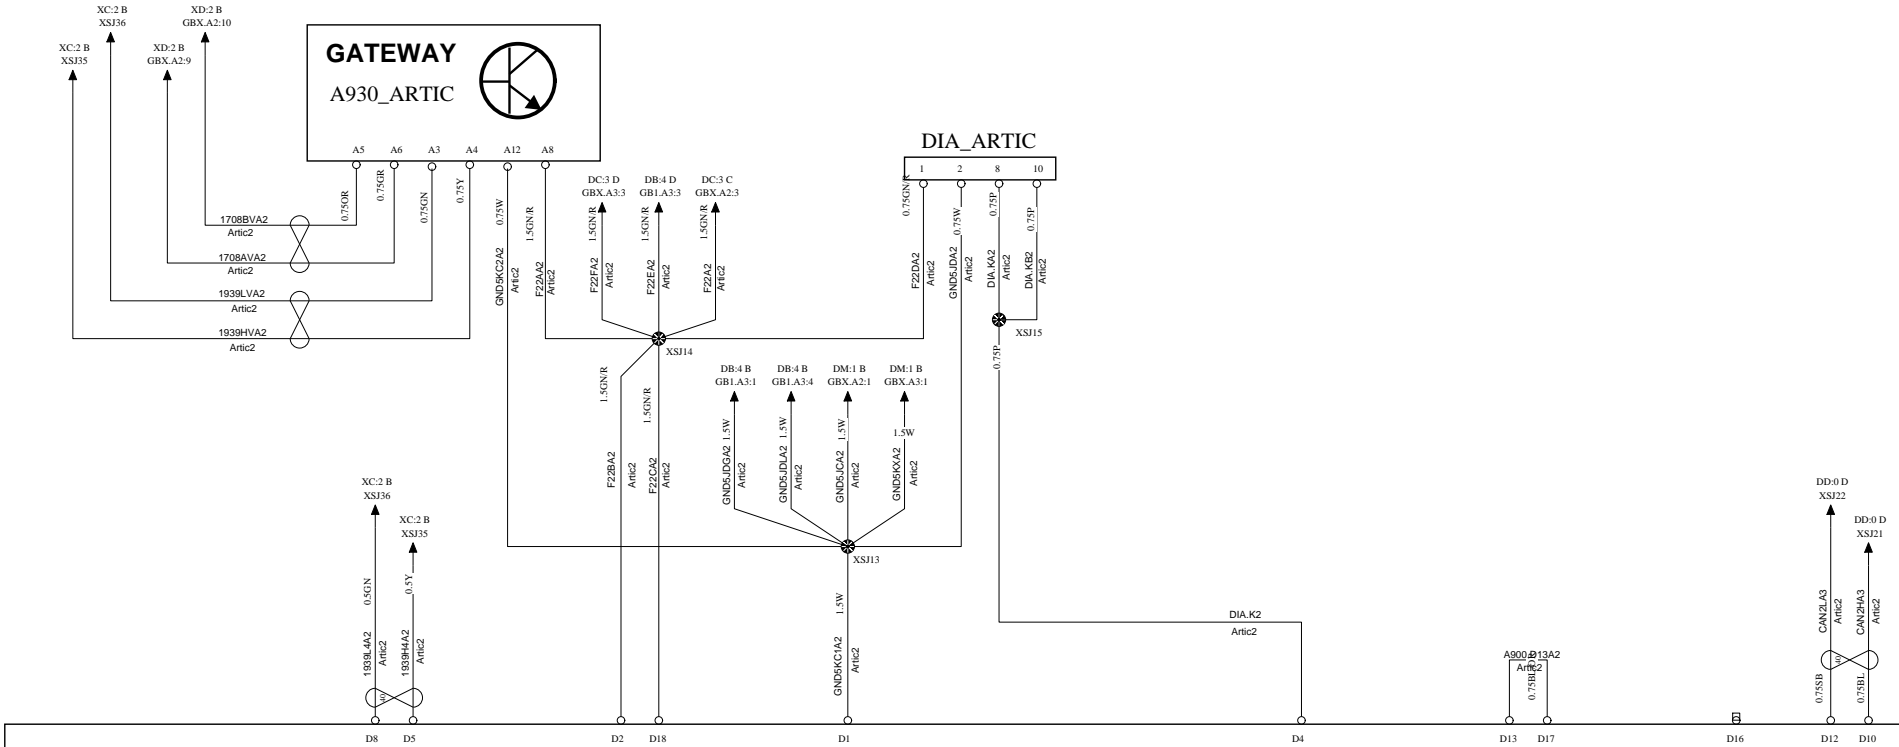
XC:2 B
XSJ36
XD:2 B
GBX.A2:10
XC:2 B
XSJ35
XD:2 B
GBX.A2:9

GATEWAY
A930_ARTIC

A5 A6 A3 A4 A12 A8

0.75OR
0.75GR
0.75GN
0.75Y
0.75W
1.5GN/R

1708BVA2
Artic2
1708AVA2
Artic2
1939LVA2
Artic2
1939HVA2
Artic2

GND5KC2A2
Artic2
F22AA2
Artic2

DC:3 D
GBX.A3:3
DB:4 D
GB1.A3:3
DC:3 C
GBX.A2:3

1.5GN/R
1.5GN/R
1.5GN/R

F22FA2
Artic2
F22EA2
Artic2
F22A2
Artic2

XSJ14

DIA_ARTIC
1 2 8 10

0.75GN/R
0.75W
0.75P
0.75P

F22DA2
Artic2
GND5JDA2
Artic2
DIA.KA2
Artic2
DIA.KB2
Artic2

XSJ15
0.75P

DB:4 B
GB1.A3:1
DB:4 B
GB1.A3:4
DM:1 B
GBX.A2:1
DM:1 B
GBX.A3:1

1.5GN/R
1.5GN/R
1.5W
1.5W
1.5W
1.5W

F22BA2
Artic2
F22CA2
Artic2

GND5JDGA2
Artic2
GND5JDLA2
Artic2
GND5JCA2
Artic2
GND5KXA2
Artic2

XSJ13

1.5W
GND5KC1A2
Artic2

XC:2 B
XSJ36
XC:2 B
XSJ35

0.5GN
0.5Y
1939L4A2
Artic2
1939H4A2
Artic2

DIA.K2
Artic2

A900-D13A2
Artic2
0.75BL/R

DD:0 D
XSJ22
DD:0 D
XSJ21

CAN2LA3
Artic2
CAN2HA3
Artic2
0.75SB
0.75BL

D8 D5 D2 D18 D1 D4 D13 D17 D16 D12 D10